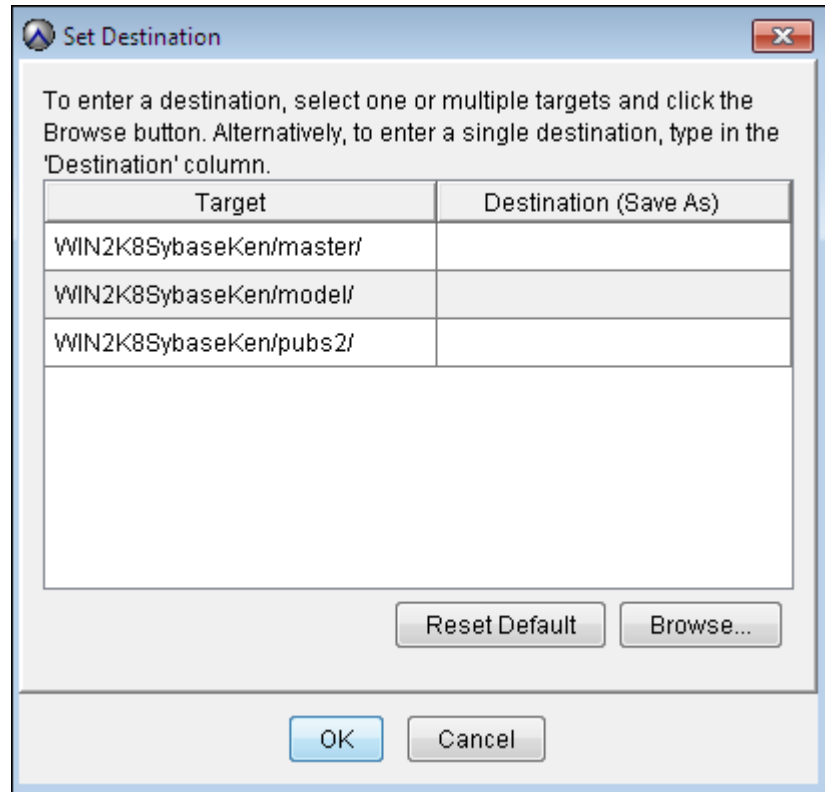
Set Destination

To enter a destination, select one or multiple targets and click the Browse button. Alternatively, to enter a single destination, type in the 'Destination' column.

| Target | Destination (Save As) |
|---|---|
| WIN2K8SybaseKen/master/ | |
| WIN2K8SybaseKen/model/ | |
| WIN2K8SybaseKen/pubs2/ | |

Reset Default

Browse...

OK

Cancel